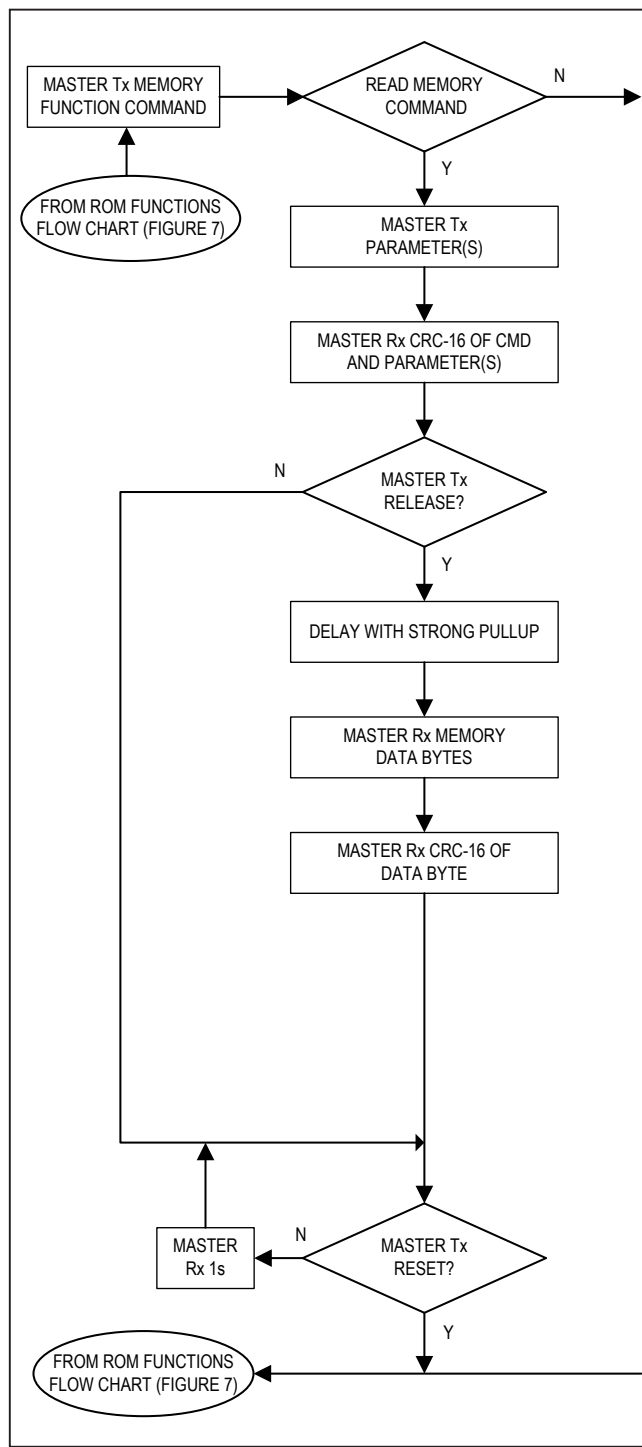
MASTER Tx MEMORY FUNCTION COMMAND

FROM ROM FUNCTIONS FLOW CHART (FIGURE 7)

READ MEMORY COMMAND

N

Y

MASTER Tx PARAMETER(S)

MASTER Rx CRC-16 OF CMD AND PARAMETER(S)

N

MASTER Tx RELEASE?

Y

DELAY WITH STRONG PULLUP

MASTER Rx MEMORY DATA BYTES

MASTER Rx CRC-16 OF DATA BYTE

MASTER Rx 1s

N

MASTER Tx RESET?

Y

FROM ROM FUNCTIONS FLOW CHART (FIGURE 7)